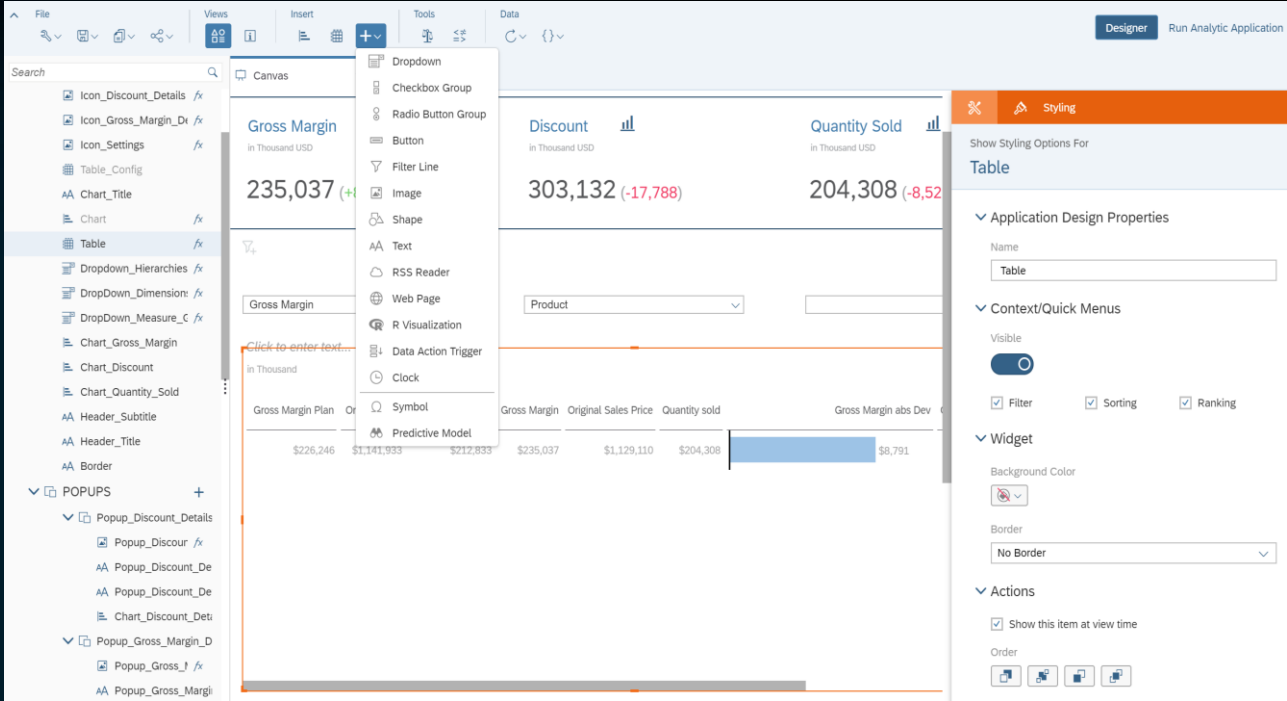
File

Views

Insert

Tools

Data

Designer

Run Analytic Application

Search

Icon_Discount_Details

Icon_Gross_Margin_De

Icon_Settings

Table_Config

Chart_Title

Chart

Table

Dropdown_Hierarchies

DropDown_Dimensions

DropDown_Measure_C

Chart_Gross_Margin

Chart_Discount

Chart_Quantity_Sold

Header_Subtitle

Header_Title

Border

POPUPS

Popup_Discount_Details

Popup_Discour

Popup_Discount_De

Popup_Discount_De

Chart_Discount_Deta

Popup_Gross_Margin_D

Popup_Gross_I

Popup_Gross_Margi

Canvas

Dropdown

Checkbox Group

Radio Button Group

Button

Filter Line

Image

Shape

Text

RSS Reader

Web Page

R Visualization

Data Action Trigger

Clock

Symbol

Predictive Model

Gross Margin

in Thousand USD

235,037 (+8

Discount

in Thousand USD

303,132 (-17,788)

Quantity Sold

in Thousand USD

204,308 (-8,52

Gross Margin

Product

Click to enter text...

in Thousand

| Gross Margin Plan | Or | | Gross Margin | Original Sales Price | Quantity sold | Gross Margin abs Dev |
|---|---|---|---|---|---|---|
| $226,246 | $1,141,933 | $212,833 | $235,037 | $1,129,110 | $204,308 | $8,791 |

Styling

Show Styling Options For

Table

Application Design Properties

Name

Table

Context/Quick Menus

Visible

Filter

Sorting

Ranking

Widget

Background Color

Border

No Border

Actions

Show this item at view time

Order